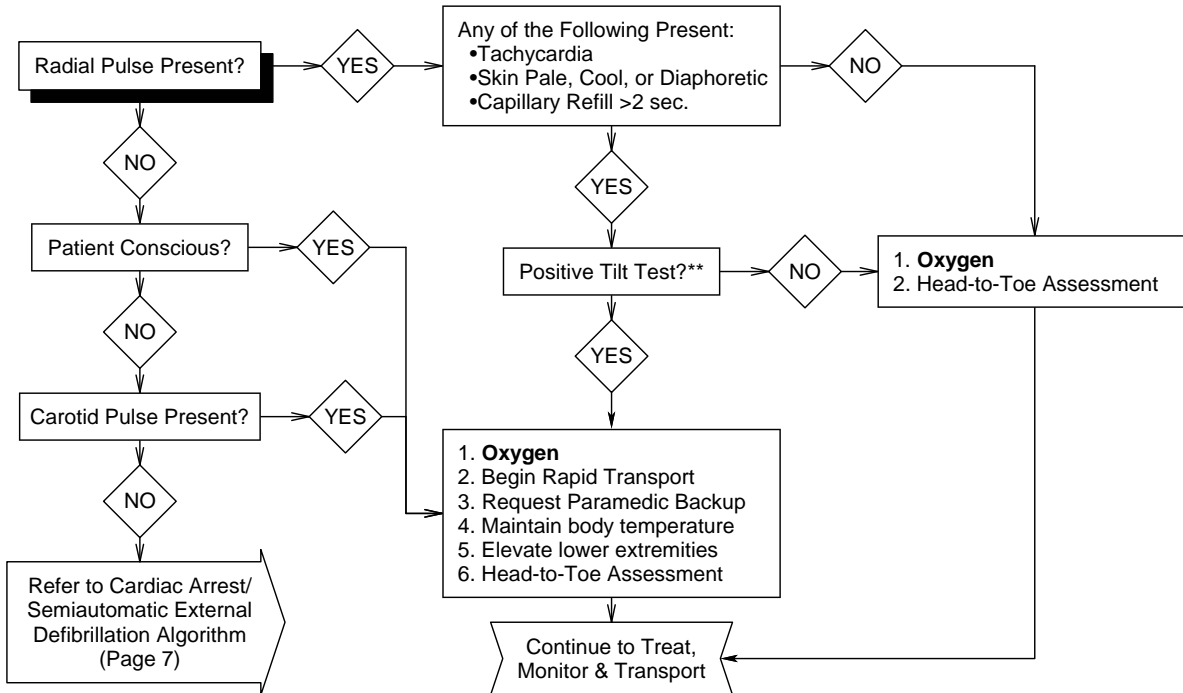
Radial Pulse Present?

YES

Any of the Following Present:
•Tachycardia
•Skin Pale, Cool, or Diaphoretic
•Capillary Refill >2 sec.

NO

NO

YES

Patient Conscious?

YES

Positive Tilt Test?**

NO

1. **Oxygen**
2. Head-to-Toe Assessment

NO

YES

Carotid Pulse Present?

YES

1. **Oxygen**
2. Begin Rapid Transport
3. Request Paramedic Backup
4. Maintain body temperature
5. Elevate lower extremities
6. Head-to-Toe Assessment

NO

Refer to Cardiac Arrest/ Semiautomatic External Defibrillation Algorithm (Page 7)

Continue to Treat, Monitor & Transport